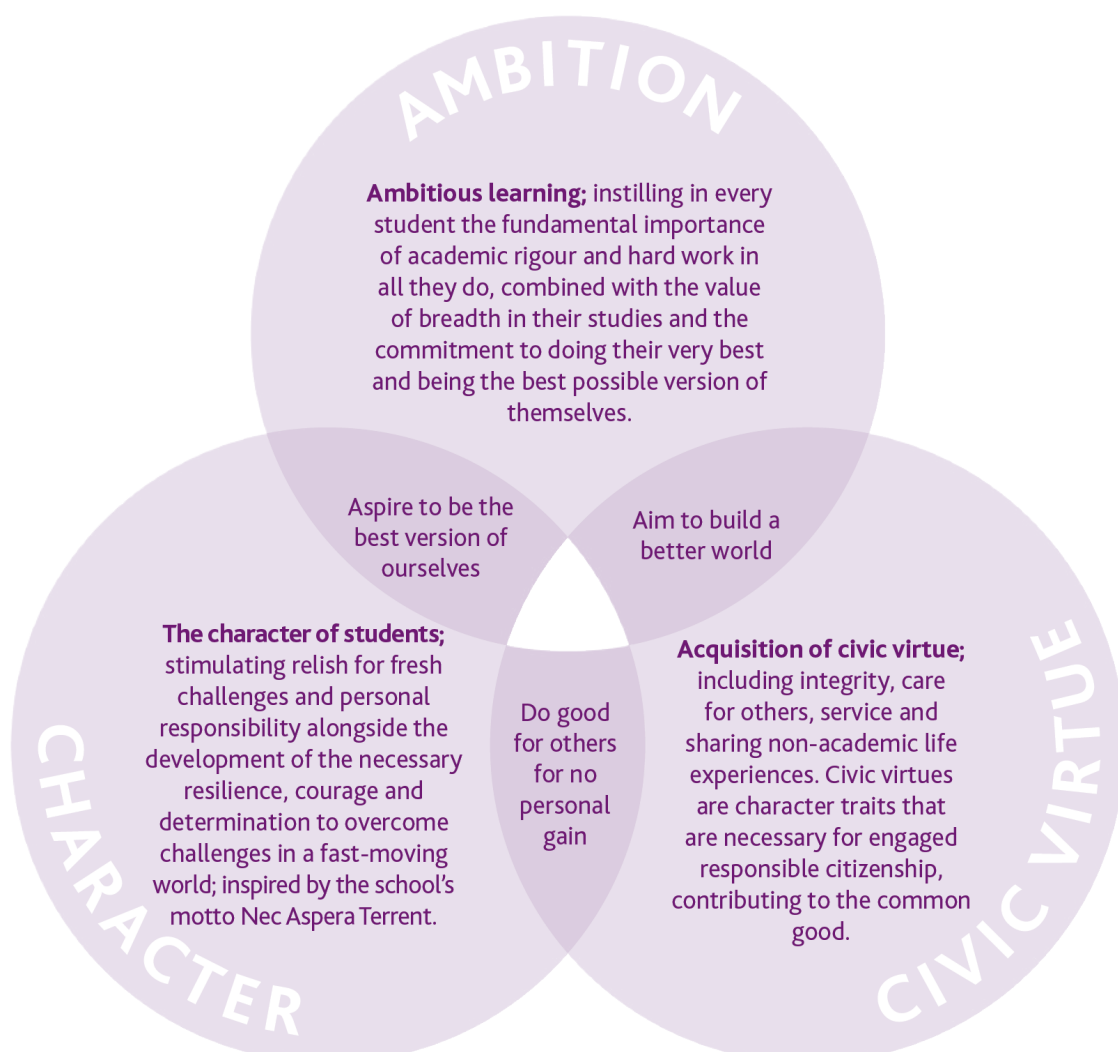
AMBITION

**Ambitious learning;** instilling in every student the fundamental importance of academic rigour and hard work in all they do, combined with the value of breadth in their studies and the commitment to doing their very best and being the best possible version of themselves.

Aspire to be the best version of ourselves

Aim to build a better world

**The character of students;** stimulating relish for fresh challenges and personal responsibility alongside the development of the necessary resilience, courage and determination to overcome challenges in a fast-moving world; inspired by the school's motto Nec Aspera Terrent.

Do good for others for no personal gain

**Acquisition of civic virtue;** including integrity, care for others, service and sharing non-academic life experiences. Civic virtues are character traits that are necessary for engaged responsible citizenship, contributing to the common good.

CHARACTER

CIVIC VIRTUE